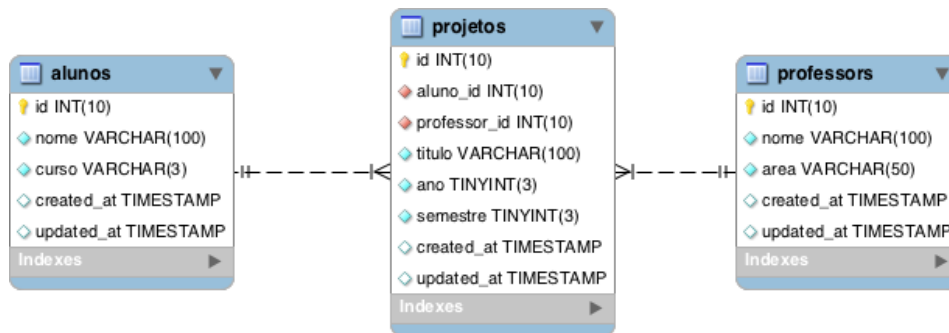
alunos
id INT(10)
nome VARCHAR(100)
curso VARCHAR(3)
created_at TIMESTAMP
updated_at TIMESTAMP
Indexes

projetos
id INT(10)
aluno_id INT(10)
professor_id INT(10)
titulo VARCHAR(100)
ano TINYINT(3)
semestre TINYINT(3)
created_at TIMESTAMP
updated_at TIMESTAMP
Indexes

professors
id INT(10)
nome VARCHAR(100)
area VARCHAR(50)
created_at TIMESTAMP
updated_at TIMESTAMP
Indexes